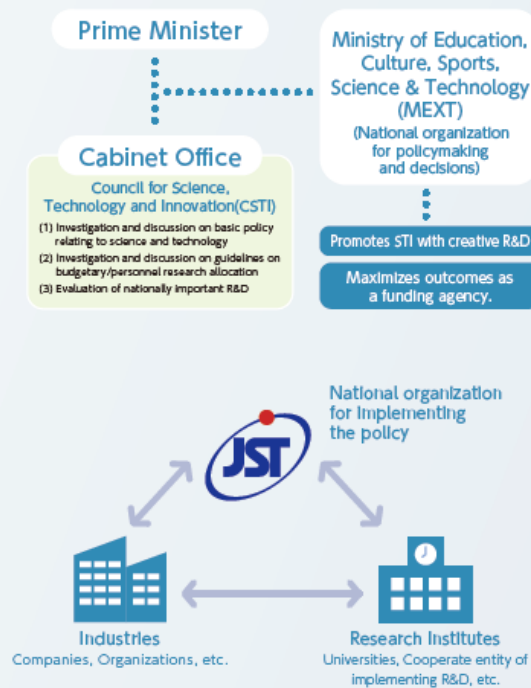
Prime Minister

Ministry of Education, Culture, Sports, Science & Technology (MEXT)
(National organization for policymaking and decisions)

Cabinet Office

Council for Science, Technology and Innovation(CSTI)

(1) Investigation and discussion on basic policy relating to science and technology
(2) Investigation and discussion on guidelines on budgetary/personnel research allocation
(3) Evaluation of nationally important R&D

Promotes STI with creative R&D

Maximizes outcomes as a funding agency.

National organization for implementing the policy

JST

Industries
Companies, Organizations, etc.

Research Institutes
Universities, Cooperate entity of implementing R&D, etc.